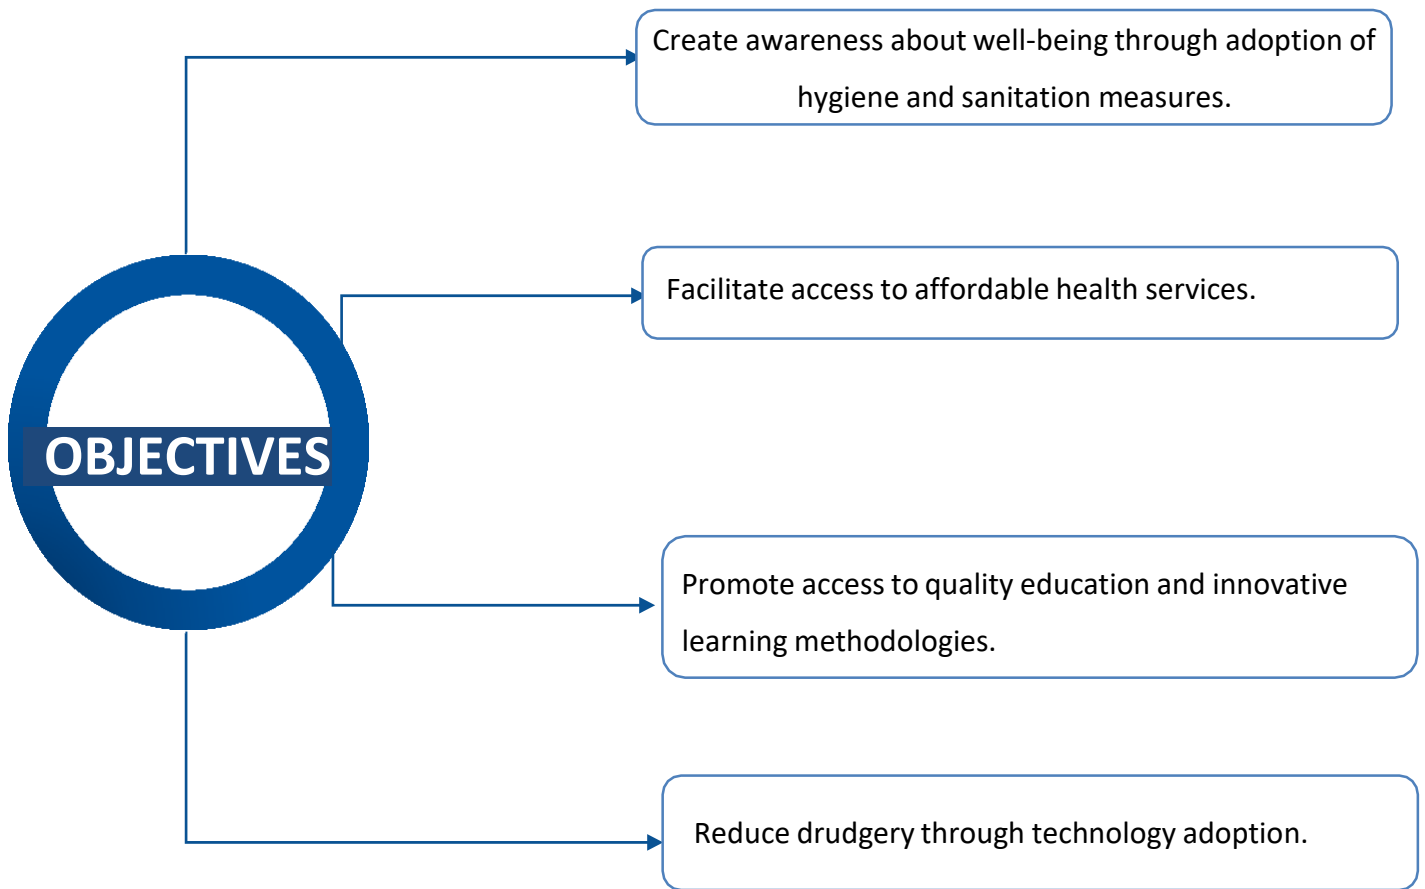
OBJECTIVES

Create awareness about well-being through adoption of hygiene and sanitation measures.

Facilitate access to affordable health services.

Promote access to quality education and innovative learning methodologies.

Reduce drudgery through technology adoption.